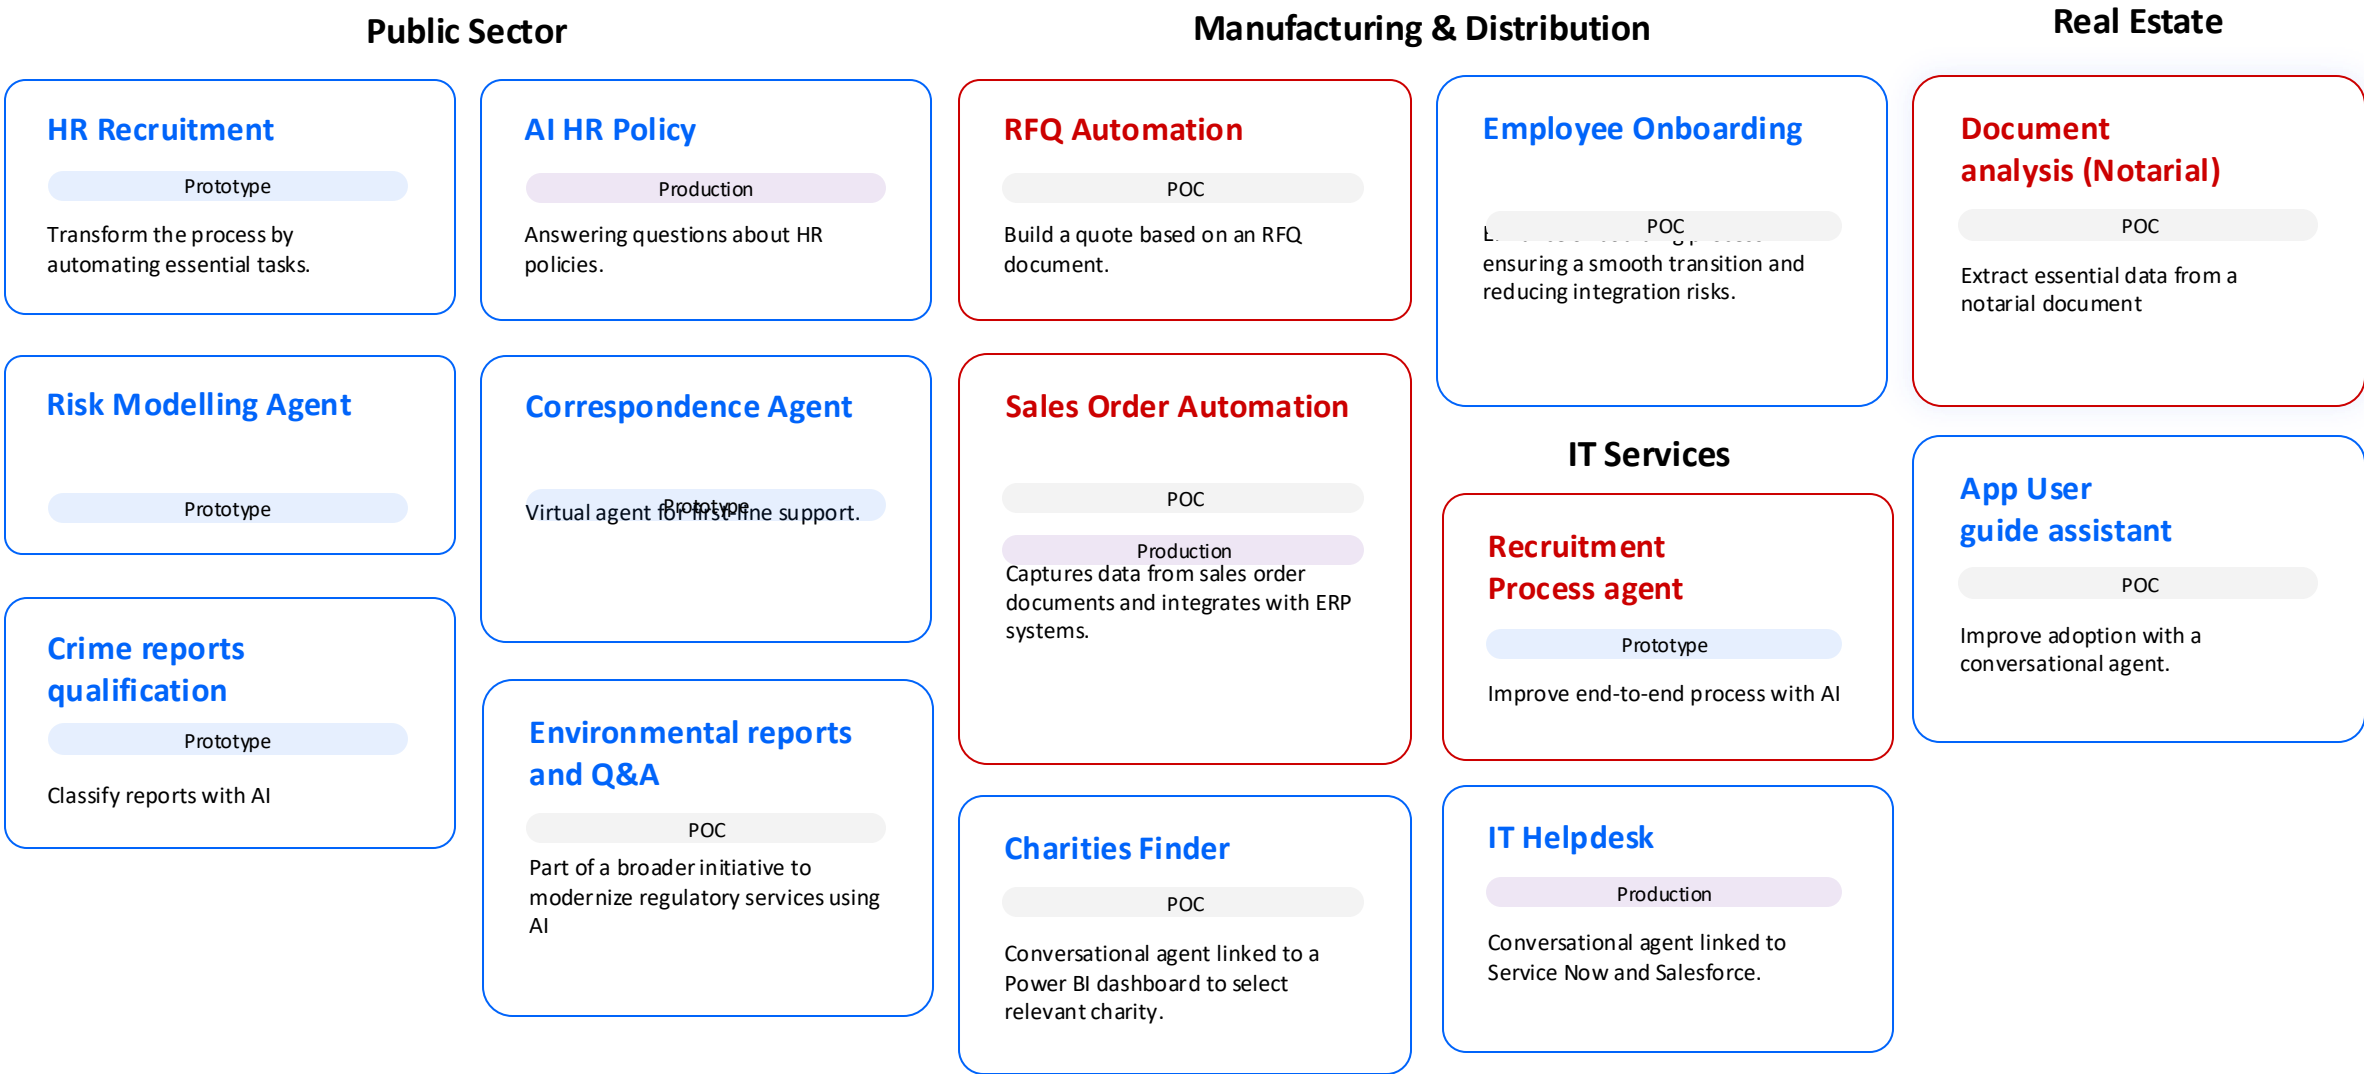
Public Sector

HR Recruitment

Prototype

Transform the process by automating essential tasks.

AI HR Policy

Production

Answering questions about HR policies.

Risk Modelling Agent

Prototype

Correspondence Agent

Prototype

Virtual agent for first-line support.

Crime reports qualification

Prototype

Classify reports with AI

Environmental reports and Q&A

POC

Part of a broader initiative to modernize regulatory services using AI

Manufacturing & Distribution

RFQ Automation

POC

Build a quote based on an RFQ document.

Sales Order Automation

POC

Production

Captures data from sales order documents and integrates with ERP systems.

Charities Finder

POC

Conversational agent linked to a Power BI dashboard to select relevant charity.

Employee Onboarding

POC

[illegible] ensuring a smooth transition and reducing integration risks.

IT Services

Recruitment Process agent

Prototype

Improve end-to-end process with AI

IT Helpdesk

Production

Conversational agent linked to Service Now and Salesforce.

Real Estate

Document analysis (Notarial)

POC

Extract essential data from a notarial document

App User guide assistant

POC

Improve adoption with a conversational agent.